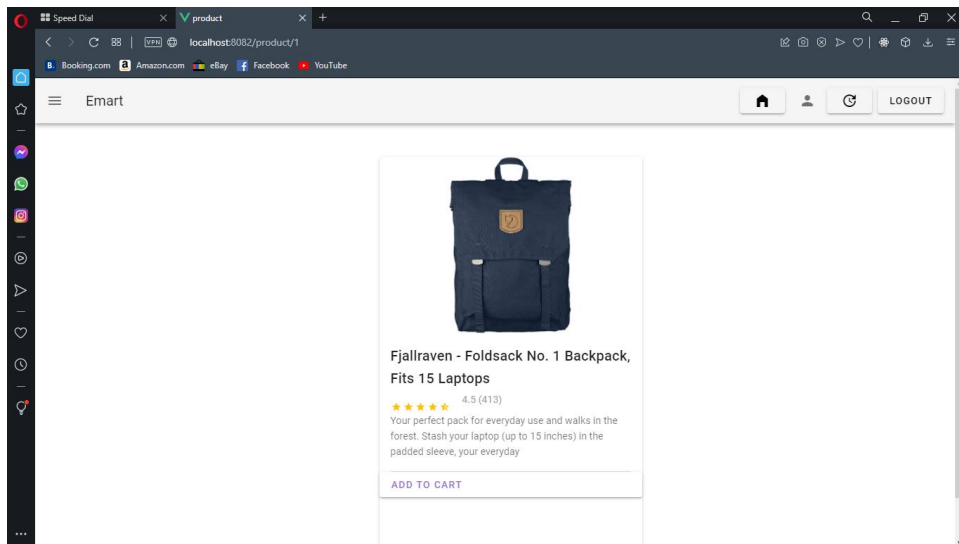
Speed Dial
product
localhost:8082/product/1
Booking.com Amazon.com eBay Facebook YouTube
Emart
LOGOUT
Fjallraven - Foldsack No. 1 Backpack, Fits 15 Laptops
4.5 (413)
Your perfect pack for everyday use and walks in the forest. Stash your laptop (up to 15 inches) in the padded sleeve, your everyday
ADD TO CART